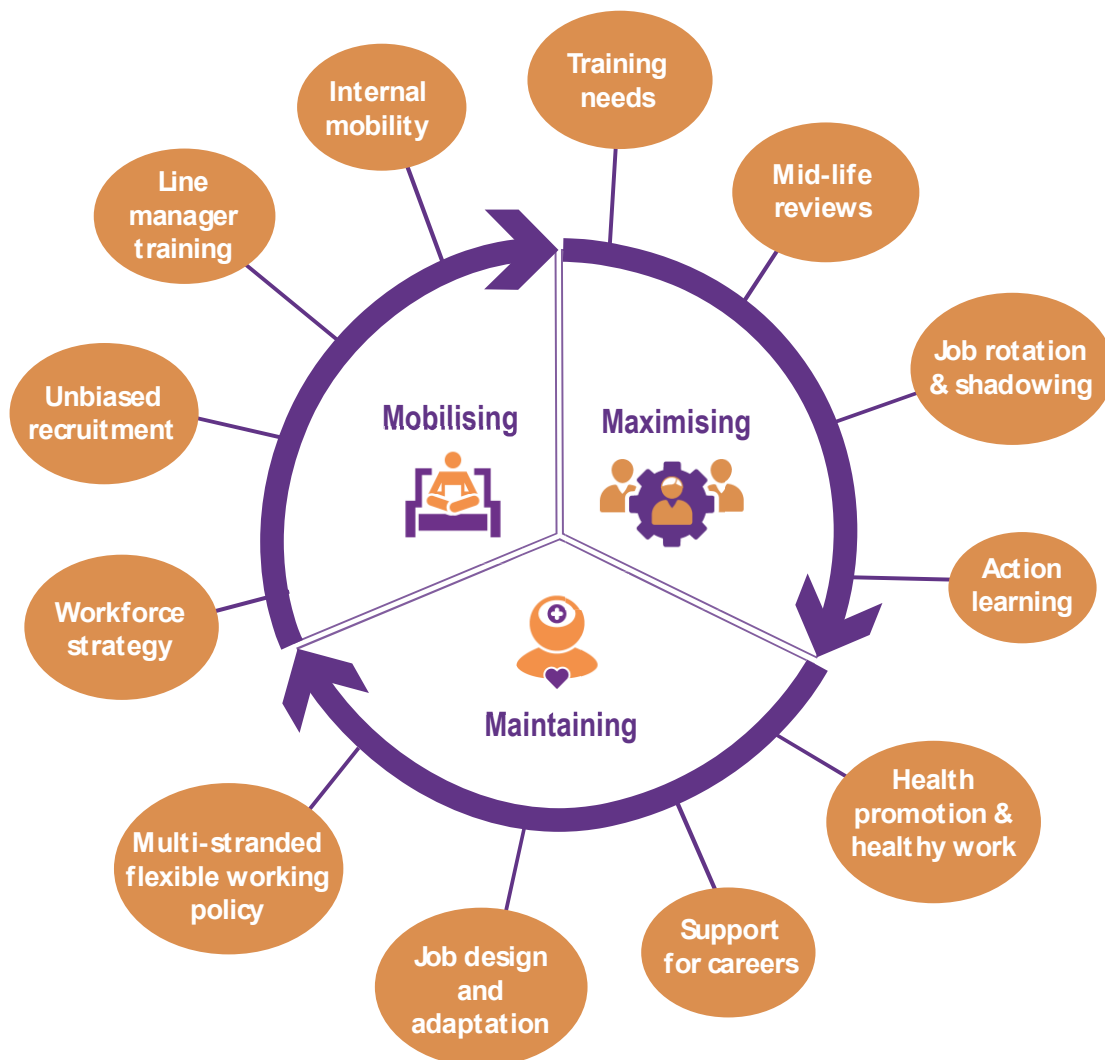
Internal mobility

Training needs

Mid-life reviews

Line manager training

Job rotation & shadowing

Unbiased recruitment

Mobilising

Maximising

Action learning

Workforce strategy

Maintaining

Health promotion & healthy work

Multi-stranded flexible working policy

Support for careers

Job design and adaptation